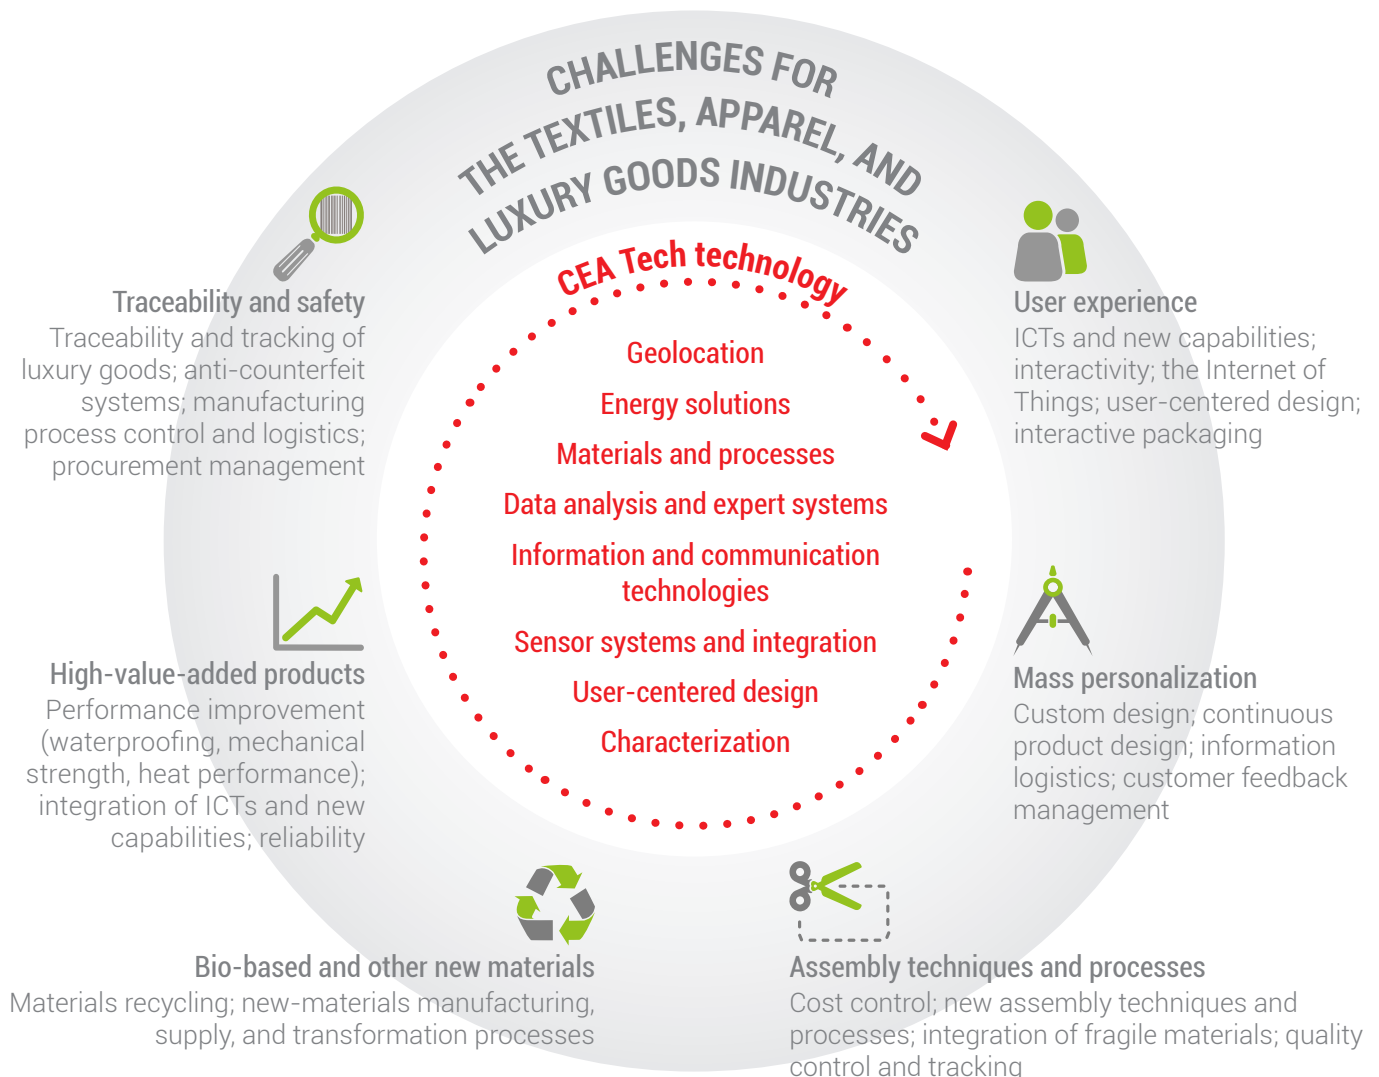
CHALLENGES FOR THE TEXTILES, APPAREL, AND LUXURY GOODS INDUSTRIES

CEA Tech technology

Geolocation

Energy solutions

Materials and processes

Data analysis and expert systems

Information and communication technologies

Sensor systems and integration

User-centered design

Characterization

Traceability and safety
Traceability and tracking of luxury goods; anti-counterfeit systems; manufacturing process control and logistics; procurement management

User experience
ICTs and new capabilities; interactivity; the Internet of Things; user-centered design; interactive packaging

High-value-added products
Performance improvement (waterproofing, mechanical strength, heat performance); integration of ICTs and new capabilities; reliability

Mass personalization
Custom design; continuous product design; information logistics; customer feedback management

Bio-based and other new materials
Materials recycling; new-materials manufacturing, supply, and transformation processes

Assembly techniques and processes
Cost control; new assembly techniques and processes; integration of fragile materials; quality control and tracking